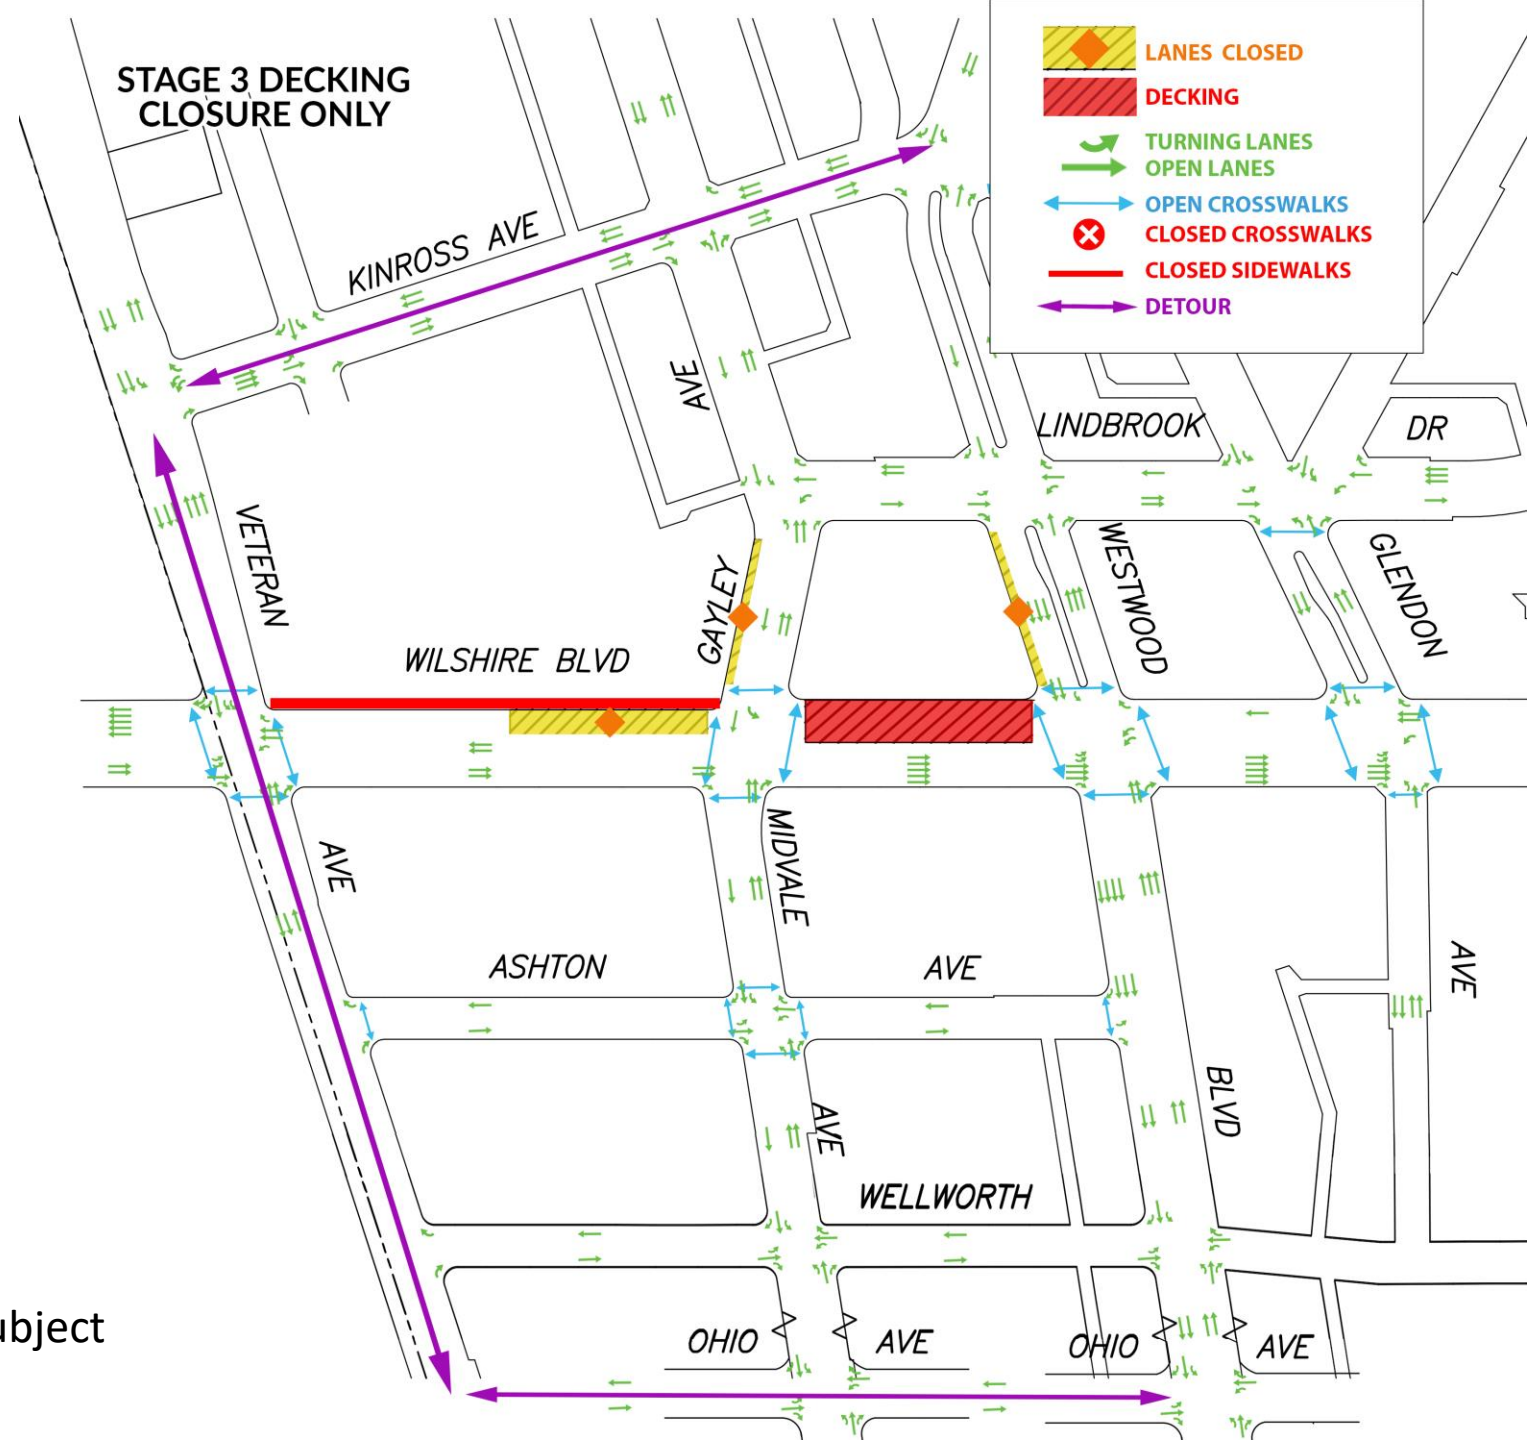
STAGE 3 DECKING CLOSURE ONLY

LANES CLOSED
DECKING
TURNING LANES
OPEN LANES
OPEN CROSSWALKS
CLOSED CROSSWALKS
CLOSED SIDEWALKS
DETOUR

KINROSS AVE
AVE
LINDBROOK
DR
VETERAN
GAYLEY
WESTWOOD
GLENDON
WILSHIRE BLVD
AVE
MIDVALE
ASHTON
AVE
AVE
BLVD
AVE
WELLWORTH
OHIO
AVE
OHIO
AVE
ubject